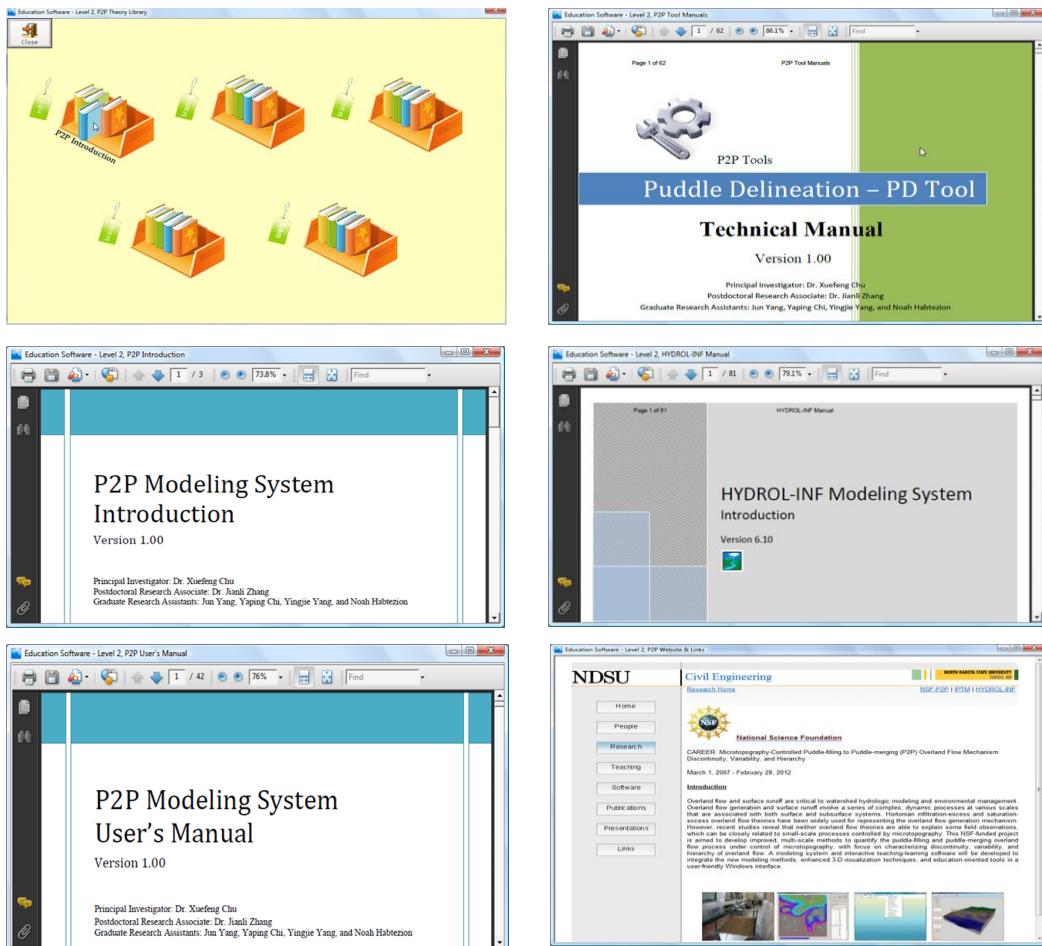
Education Software - Level 2, P2P Theory Library

Close

P2P Introduction

Education Software - Level 2, P2P Tool Manuals

1 / 62 86.1% Find

Page 1 of 62 P2P Tool Manuals

P2P Tools

Puddle Delineation – PD Tool

Technical Manual

Version 1.00

Principal Investigator: Dr. Xuefeng Chu
Postdoctoral Research Associate: Dr. Jianli Zhang
Graduate Research Assistants: Jun Yang, Yaping Chi, Yingjie Yang, and Noah Habtezion

Education Software - Level 2, P2P Introduction

1 / 3 73.8% Find

P2P Modeling System Introduction

Version 1.00

Principal Investigator: Dr. Xuefeng Chu
Postdoctoral Research Associate: Dr. Jianli Zhang
Graduate Research Assistants: Jun Yang, Yaping Chi, Yingjie Yang, and Noah Habtezion

Education Software - Level 2, HYDROL-INF Manual

1 / 81 79.1% Find

Page 1 of 81 HYDROL-INF Manual

HYDROL-INF Modeling System

Introduction

Version 6.10

Education Software - Level 2, P2P User's Manual

1 / 42 76% Find

P2P Modeling System User's Manual

Version 1.00

Principal Investigator: Dr. Xuefeng Chu
Postdoctoral Research Associate: Dr. Jianli Zhang
Graduate Research Assistants: Jun Yang, Yaping Chi, Yingjie Yang, and Noah Habtezion

Education Software - Level 2, P2P Website & Links

NDSU Civil Engineering

NORTH DAKOTA STATE UNIVERSITY

Research Home

NSF-P2P | PTM | HYDROL-INF

Home
People
Research
Teaching
Software
Publications
Presentations
Links

National Science Foundation

CAREER: Microtopography-Controlled Puddle-filling to Puddle-merging (P2P) Overland Flow Mechanism: Discontinuity, Variability, and Hierarchy

March 1, 2007 - February 28, 2012

Introduction

Overland flow and surface runoff are critical to watershed hydrologic modeling and environmental management. Overland flow generation and surface runoff involve a series of complex, dynamic processes at various scales that are associated with both surface and subsurface systems. Hortonian infiltration-excess and saturation-excess overland flow theories have been widely used for representing the overland flow generation mechanism. However, recent studies reveal that neither overland flow theories are able to explain some field observations, which can be closely related to small-scale processes controlled by microtopography. This NSF-funded project is aimed to develop improved, multi-scale methods to quantify the puddle-filling and puddle-merging overland flow process under control of microtopography, with focus on characterizing discontinuity, variability, and hierarchy of overland flow. A modeling system and interactive teaching-learning software will be developed to integrate the new modeling methods, enhanced 3-D visualization techniques, and education-oriented tools in a user-friendly Windows interface.